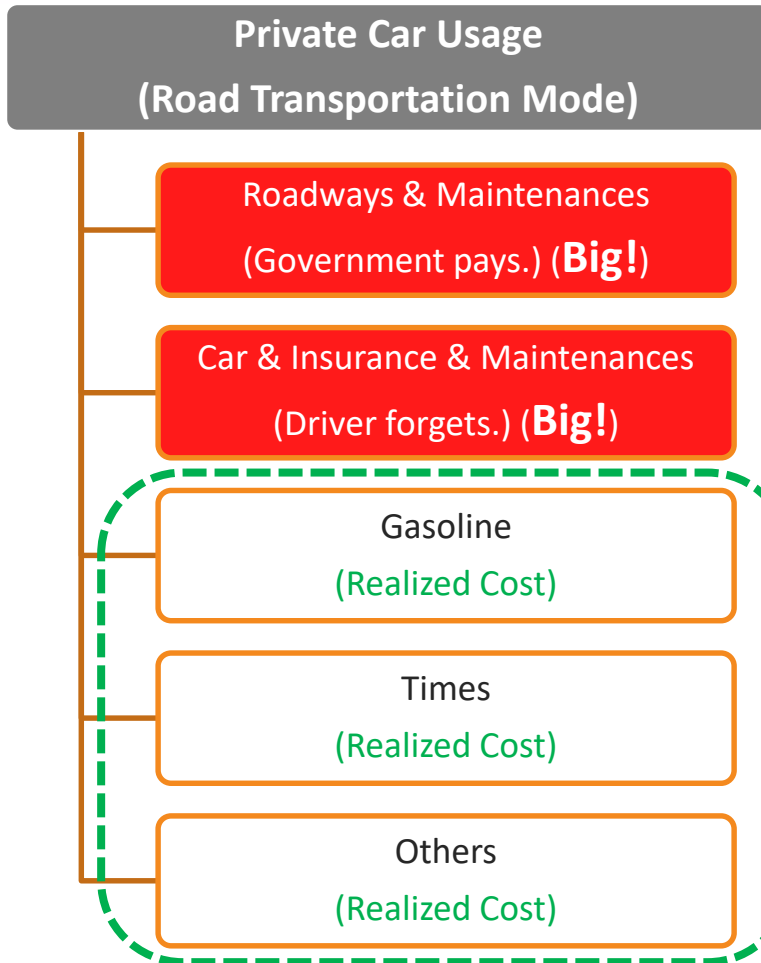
Private Car Usage
(Road Transportation Mode)

Roadways & Maintenances
(Government pays.) (Big!)

Car & Insurance & Maintenances
(Driver forgets.) (Big!)

Gasoline
(Realized Cost)

Times
(Realized Cost)

Others
(Realized Cost)